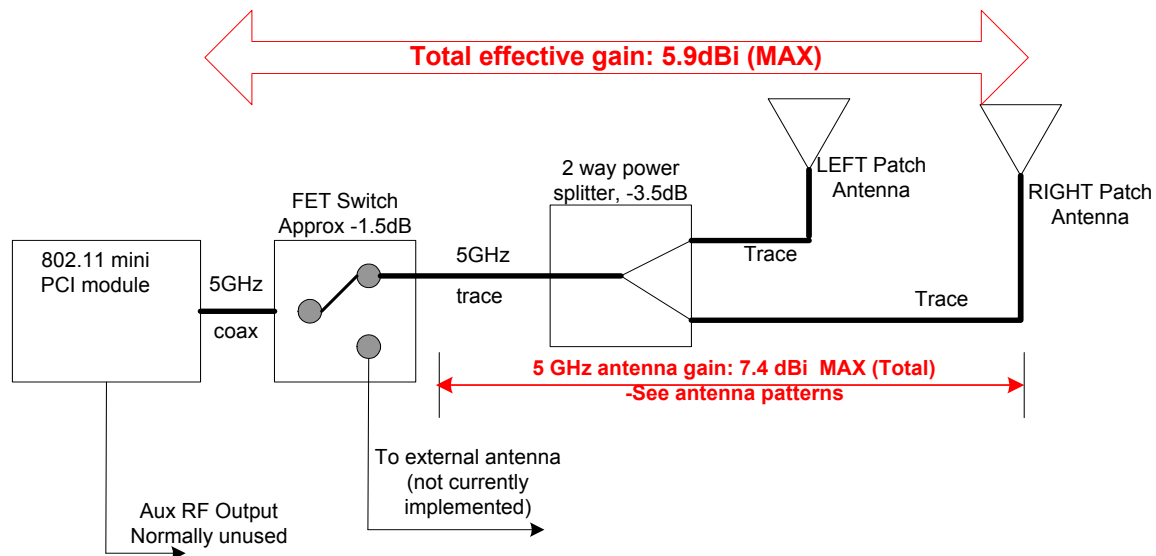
Total effective gain: 5.9dBi (MAX)

LEFT Patch Antenna

RIGHT Patch Antenna

2 way power splitter, -3.5dB

FET Switch Approx -1.5dB

802.11 mini PCI module

5GHz

coax

5GHz

trace

Trace

Trace

5 GHz antenna gain: 7.4 dBi MAX (Total)
-See antenna patterns

To external antenna (not currently implemented)

Aux RF Output Normally unused